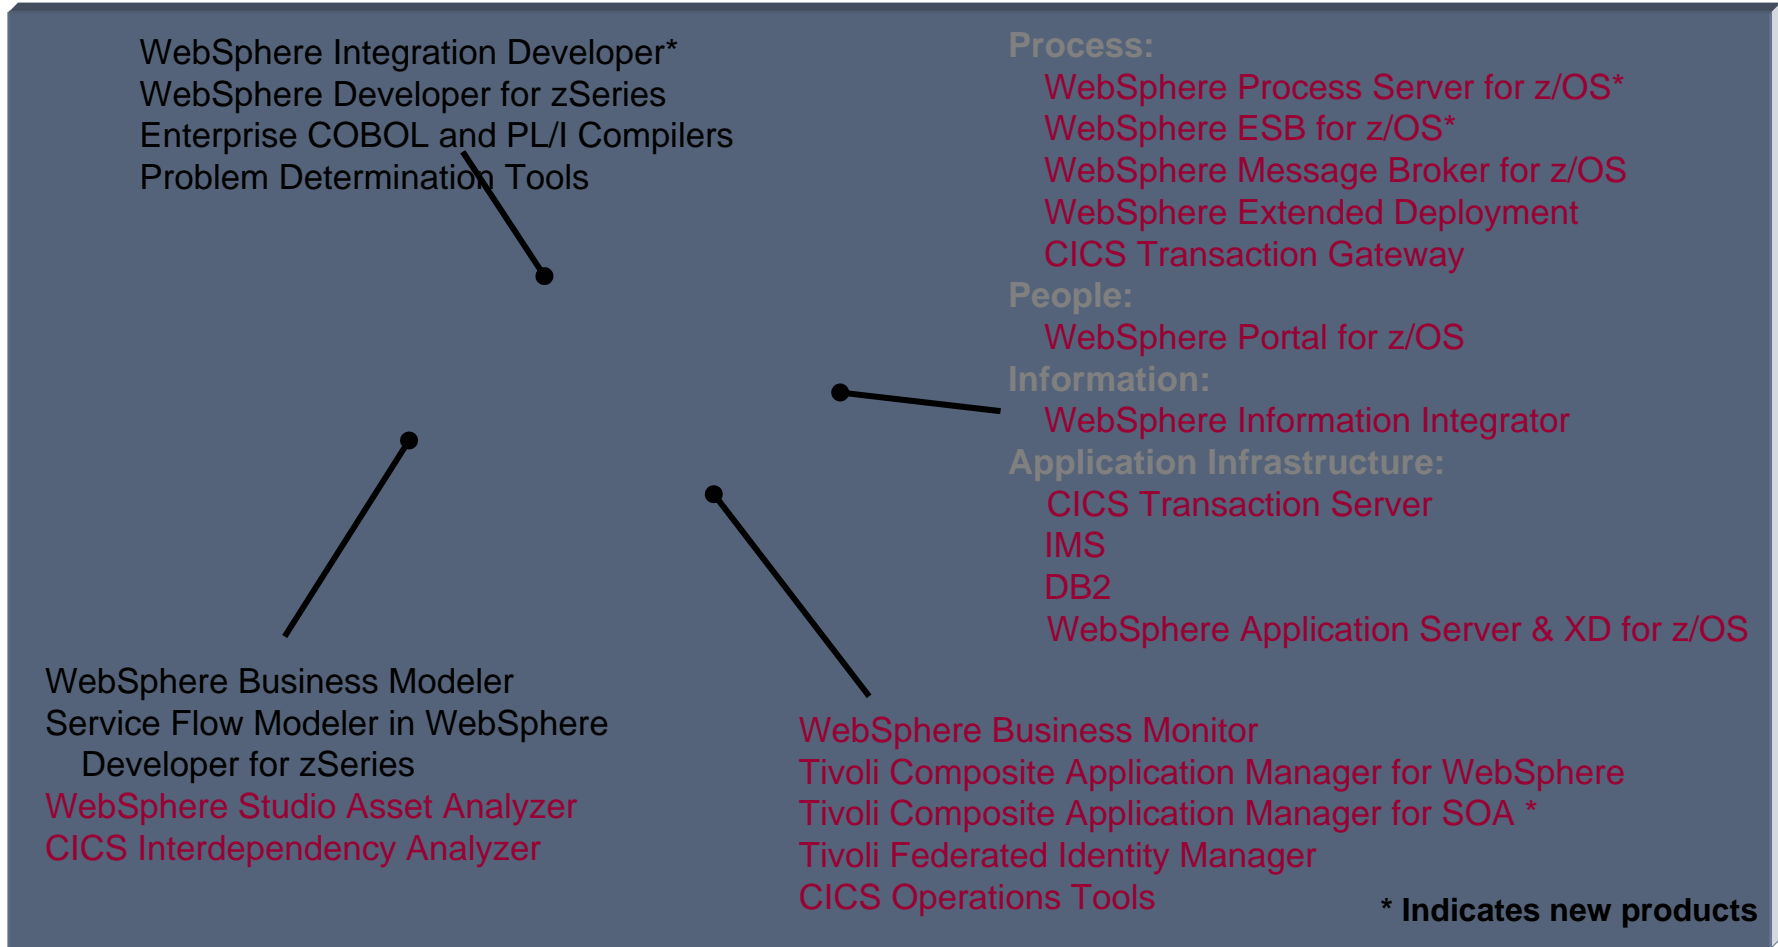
WebSphere Integration Developer*
WebSphere Developer for zSeries
Enterprise COBOL and PL/I Compilers
Problem Determination Tools

Process:
WebSphere Process Server for z/OS*
WebSphere ESB for z/OS*
WebSphere Message Broker for z/OS
WebSphere Extended Deployment
CICS Transaction Gateway
People:
WebSphere Portal for z/OS
Information:
WebSphere Information Integrator
Application Infrastructure:
CICS Transaction Server
IMS
DB2
WebSphere Application Server & XD for z/OS

WebSphere Business Modeler
Service Flow Modeler in WebSphere Developer for zSeries
WebSphere Studio Asset Analyzer
CICS Interdependency Analyzer

WebSphere Business Monitor
Tivoli Composite Application Manager for WebSphere
Tivoli Composite Application Manager for SOA *
Tivoli Federated Identity Manager
CICS Operations Tools

* Indicates new products